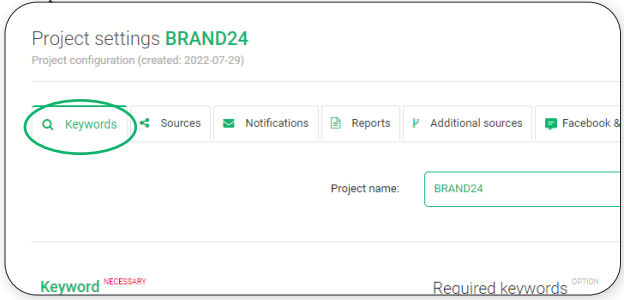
Project settings BRAND24
Project configuration (created: 2022-07-29)

Keywords | Sources | Notifications | Reports | Additional sources | Facebook &

Project name: BRAND24

Keyword NECESSARY

Required keywords OPTION